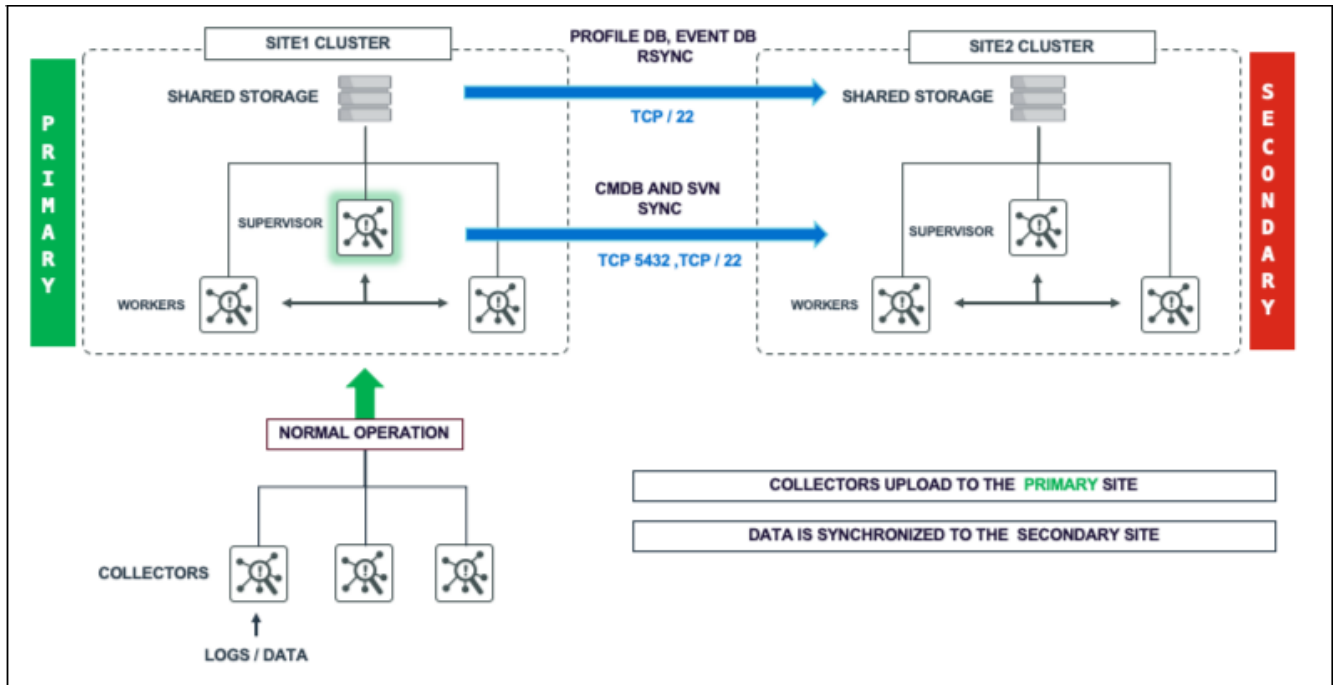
PRIMARY

SITE1 CLUSTER

SHARED STORAGE

SUPERVISOR

WORKERS

PROFILE DB, EVENT DB RSYNC

TCP / 22

CMDB AND SVN SYNC

TCP 5432 ,TCP / 22

SITE2 CLUSTER

SHARED STORAGE

SUPERVISOR

WORKERS

SECONDARY

NORMAL OPERATION

COLLECTORS

LOGS / DATA

COLLECTORS UPLOAD TO THE PRIMARY SITE

DATA IS SYNCHRONIZED TO THE SECONDARY SITE